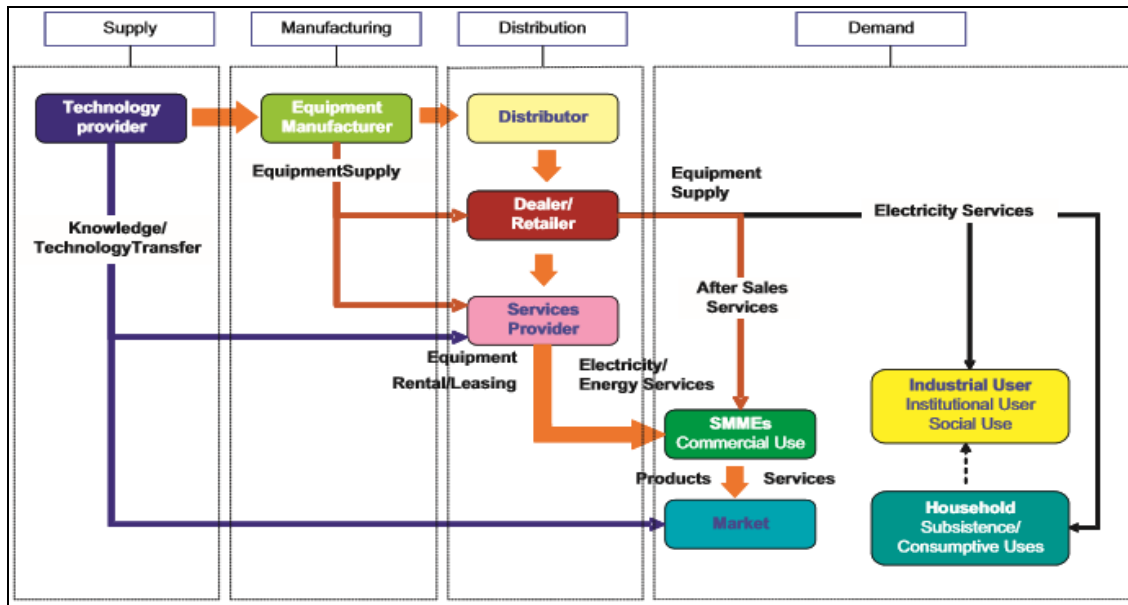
Supply

Manufacturing

Distribution

Demand

Technology provider

Equipment Manufacturer

Distributor

EquipmentSupply

Equipment Supply

Dealer/ Retailer

Electricity Services

Knowledge/ TechnologyTransfer

After Sales Services

Services Provider

Equipment Rental/Leasing

Electricity/ Energy Services

Industrial User Institutional User Social Use

SMMEs Commercial Use

Products

Services

Household Subsistence/ Consumptive Uses

Market